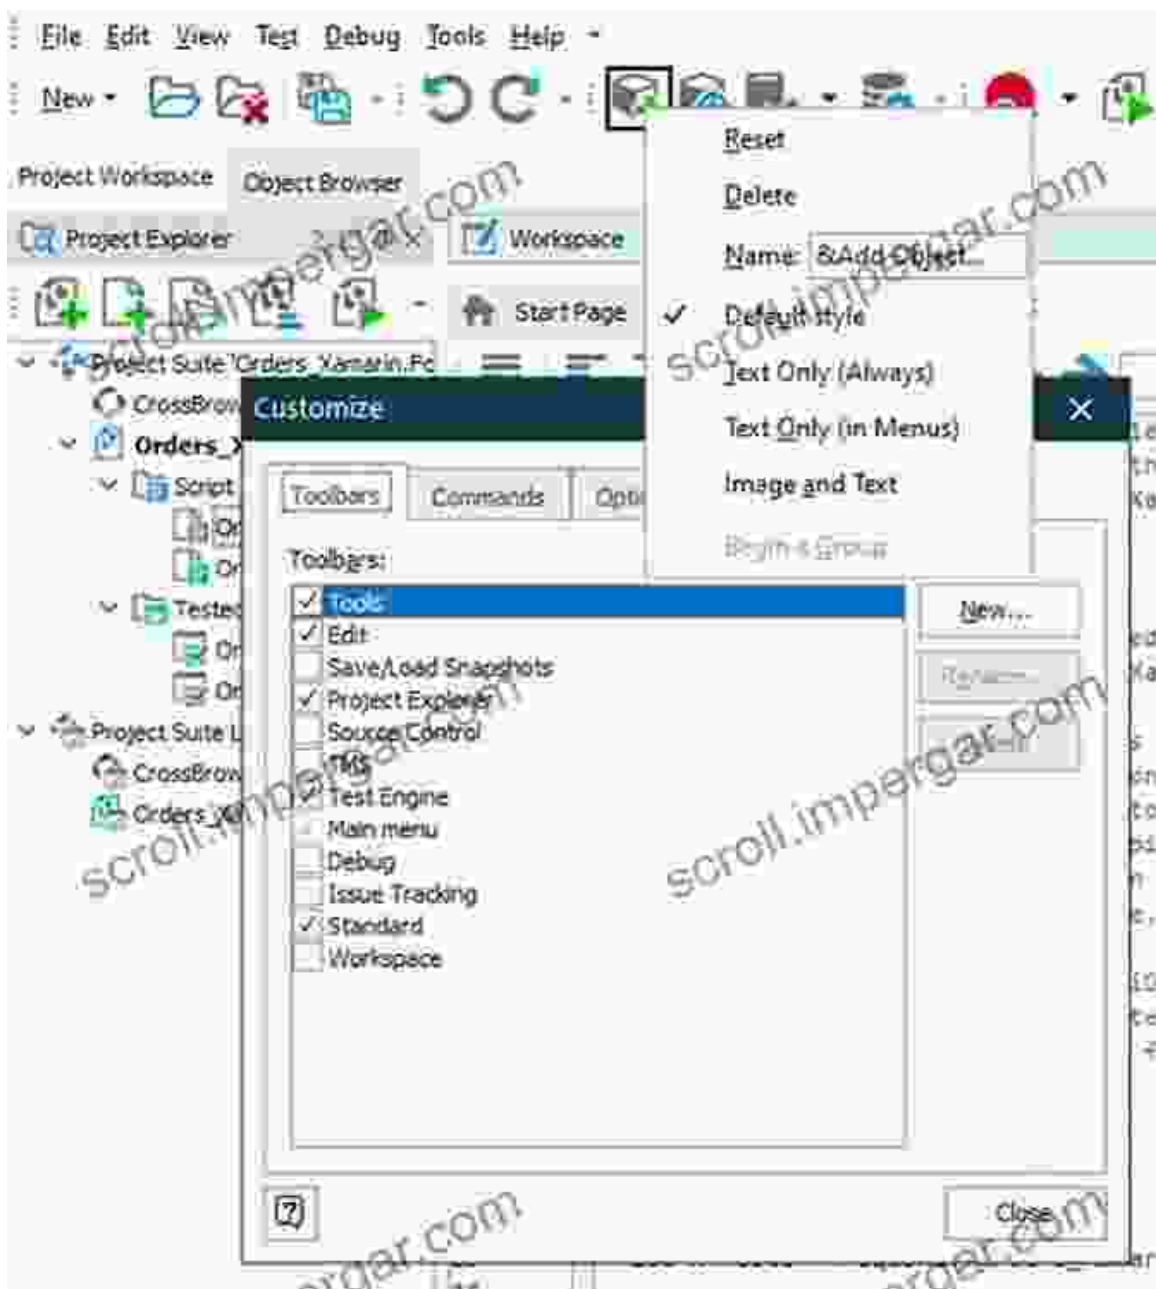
File Edit View Test Debug Tools Help

New

Project Workspace Object Browser

Project Explorer

Workspace

Start Page

Project Suite 'Orders_Xamarin.Fo

CrossBrow

Orders_X

Script

Or

Or

Tested

Or

Or

Project Suite L

CrossBrow

Orders_X

Reset

Delete

Name: &Add Object...

✓ Default style

Text Only (Always)

Text Only (in Menus)

Image and Text

Begin a Group

Customize

Toolbars Commands Opti

Toolbars:

✓ Tools

✓ Edit

Save/Load Snapshots

✓ Project Explorer

Source Control

TMS

✓ Test Engine

Main menu

Debug

Issue Tracking

✓ Standard

Workspace

New...

Rename...

Reset

?

Close

scroll.impergar.com